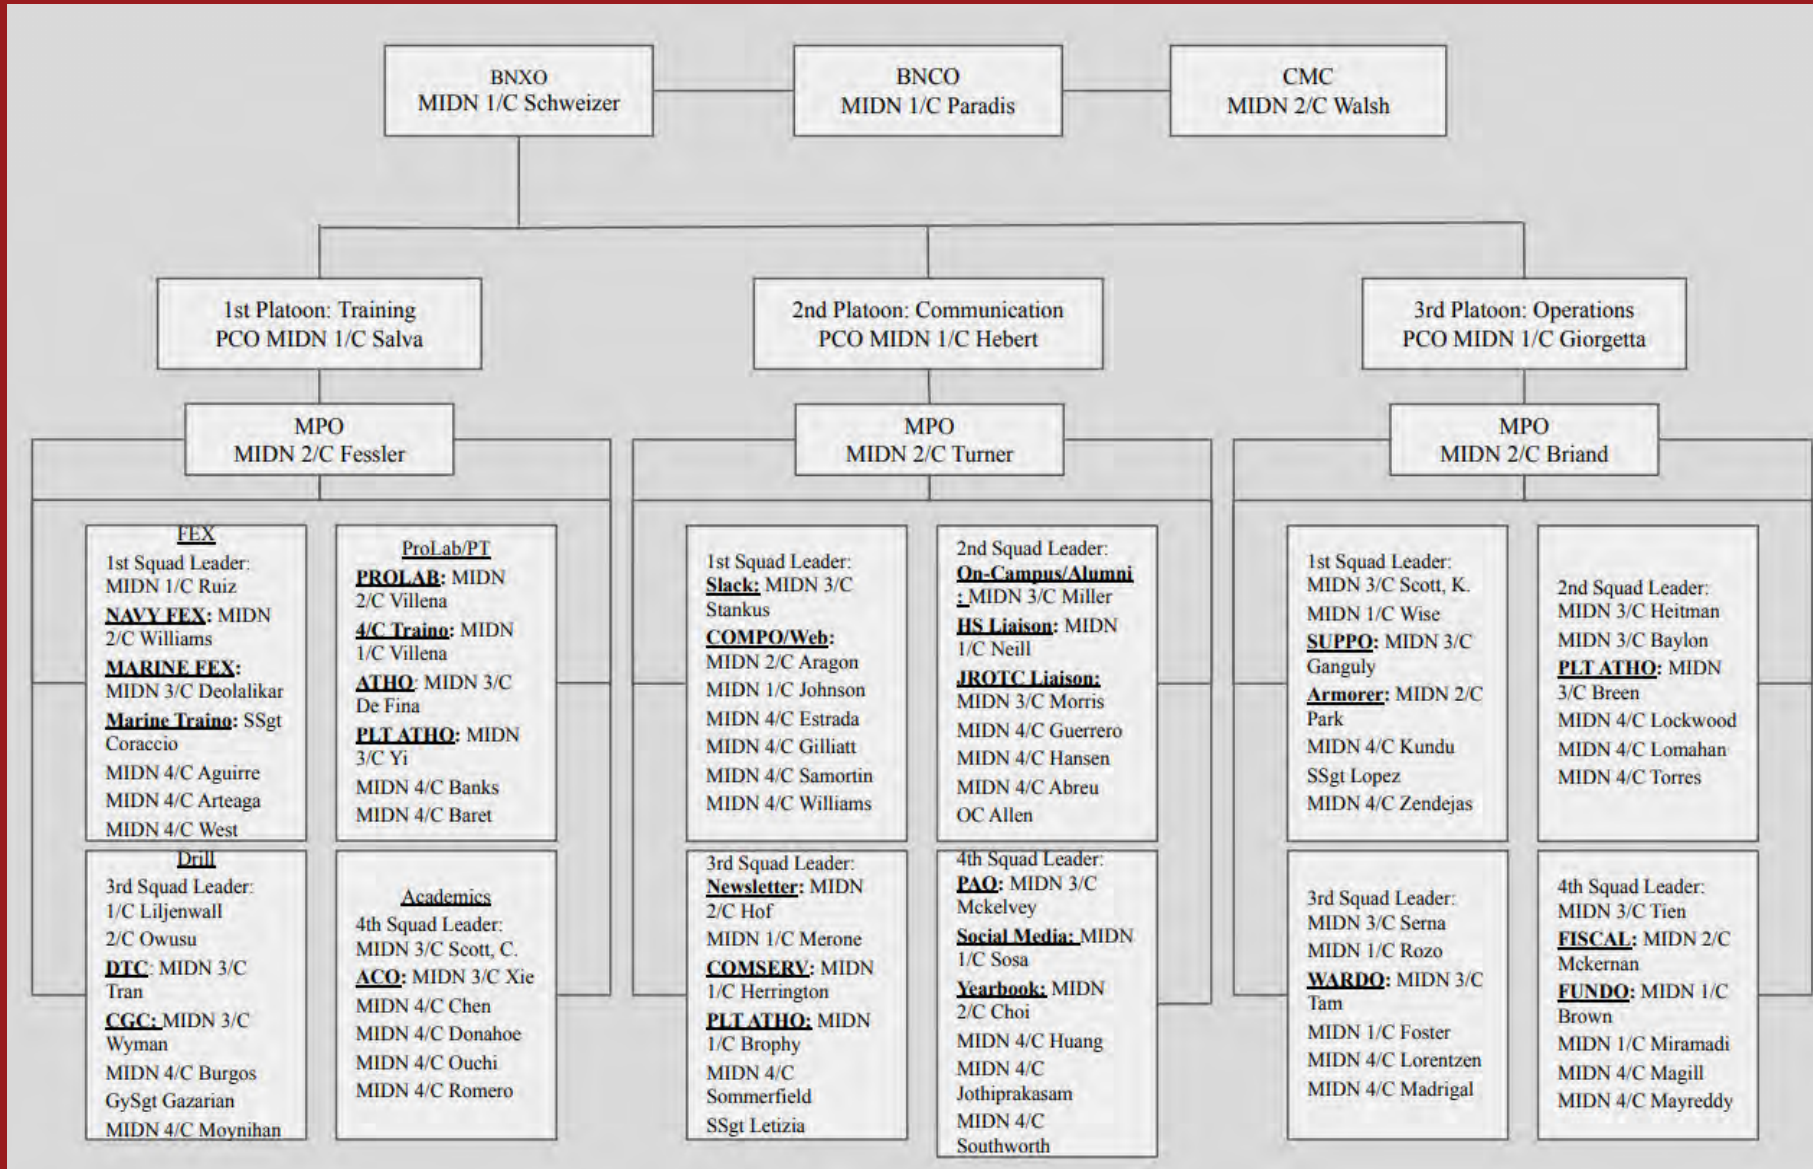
BNXO
MIDN 1/C Schweizer

BNCO
MIDN 1/C Paradis

CMC
MIDN 2/C Walsh

1st Platoon: Training
PCO MIDN 1/C Salva

2nd Platoon: Communication
PCO MIDN 1/C Hebert

3rd Platoon: Operations
PCO MIDN 1/C Giorgetta

MPO
MIDN 2/C Fessler

MPO
MIDN 2/C Turner

MPO
MIDN 2/C Briand

FEX
1st Squad Leader: MIDN 1/C Ruiz
NAVY FEX: MIDN 2/C Williams
MARINE FEX: MIDN 3/C Deolalikar
Marine Traino: SSgt Coraccio
MIDN 4/C Aguirre
MIDN 4/C Arteaga
MIDN 4/C West

ProLab/PT
PROLAB: MIDN 2/C Villena
4/C Traino: MIDN 1/C Villena
ATHO: MIDN 3/C De Fina
PLT ATHO: MIDN 3/C Yi
MIDN 4/C Banks
MIDN 4/C Baret

Drill
3rd Squad Leader: 1/C Liljenwall
2/C Owusu
DTC: MIDN 3/C Tran
CGC: MIDN 3/C Wyman
MIDN 4/C Burgos
GySgt Gazarian
MIDN 4/C Moynihan

Academics
4th Squad Leader: MIDN 3/C Scott, C.
ACO: MIDN 3/C Xie
MIDN 4/C Chen
MIDN 4/C Donahoe
MIDN 4/C Ouchi
MIDN 4/C Romero

1st Squad Leader:
Slack: MIDN 3/C Stankus
COMPO/Web:
MIDN 2/C Aragon
MIDN 1/C Johnson
MIDN 4/C Estrada
MIDN 4/C Gilliatt
MIDN 4/C Samortin
MIDN 4/C Williams

2nd Squad Leader:
On-Campus/Alumni: MIDN 3/C Miller
HS Liaison: MIDN 1/C Neill
JROTC Liaison: MIDN 3/C Morris
MIDN 4/C Guerrero
MIDN 4/C Hansen
MIDN 4/C Abreu
OC Allen

3rd Squad Leader:
Newsletter: MIDN 2/C Hof
MIDN 1/C Merone
COMSERV: MIDN 1/C Herrington
PLT ATHO: MIDN 1/C Brophy
MIDN 4/C Sommerfield
SSgt Letizia

4th Squad Leader:
PAO: MIDN 3/C Mckelvey
Social Media: MIDN 1/C Sosa
Yearbook: MIDN 2/C Choi
MIDN 4/C Huang
MIDN 4/C Jothiprakasam
MIDN 4/C Southworth

1st Squad Leader: MIDN 3/C Scott, K.
MIDN 1/C Wise
SUPPO: MIDN 3/C Ganguly
Armorer: MIDN 2/C Park
MIDN 4/C Kundu
SSgt Lopez
MIDN 4/C Zendejas

2nd Squad Leader: MIDN 3/C Heitman
MIDN 3/C Baylon
PLT ATHO: MIDN 3/C Breen
MIDN 4/C Lockwood
MIDN 4/C Lomahan
MIDN 4/C Torres

3rd Squad Leader: MIDN 3/C Serna
MIDN 1/C Rozo
WARDO: MIDN 3/C Tam
MIDN 1/C Foster
MIDN 4/C Lorentzen
MIDN 4/C Madrigal

4th Squad Leader: MIDN 3/C Tien
FISCAL: MIDN 2/C Mckernan
FUNDO: MIDN 1/C Brown
MIDN 1/C Miramadi
MIDN 4/C Magill
MIDN 4/C Mayreddy